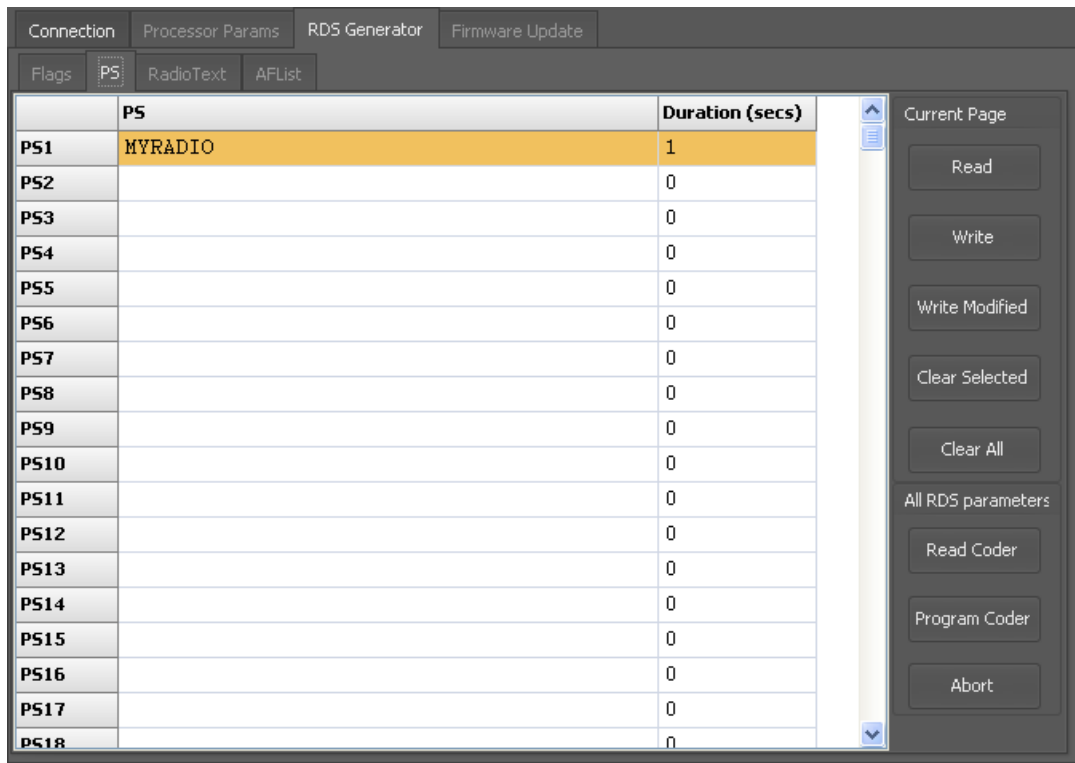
Connection Processor Params RDS Generator Firmware Update

Flags PS RadioText AFList

| | PS | Duration (secs) |
|---|---|---|
| PS1 | MYRADIO | 1 |
| PS2 | | 0 |
| PS3 | | 0 |
| PS4 | | 0 |
| PS5 | | 0 |
| PS6 | | 0 |
| PS7 | | 0 |
| PS8 | | 0 |
| PS9 | | 0 |
| PS10 | | 0 |
| PS11 | | 0 |
| PS12 | | 0 |
| PS13 | | 0 |
| PS14 | | 0 |
| PS15 | | 0 |
| PS16 | | 0 |
| PS17 | | 0 |
| PS18 | | 0 |

Current Page
Read
Write
Write Modified
Clear Selected
Clear All

All RDS parameters
Read Coder
Program Coder
Abort